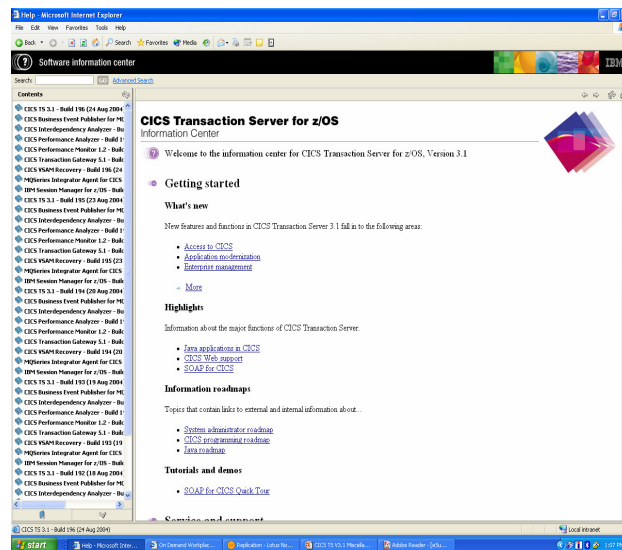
Help - Microsoft Internet Explorer

File Edit View Favorites Tools Help

Back Search Favorites Media

Software information center

IBM

Search: GO Advanced Search

Contents

CICS TS 3.1 - Build 196 (24 Aug 2004
CICS Business Event Publisher for MC
CICS Interdependency Analyzer - Bu
CICS Performance Analyzer - Build 1
CICS Performance Monitor 1.2 - Build
CICS Transaction Gateway 5.1 - Build
CICS VSAM Recovery - Build 196 (24
MQSeries Integrator Agent for CICS
IBM Session Manager for z/OS - Build
CICS TS 3.1 - Build 195 (23 Aug 2004
CICS Business Event Publisher for MC
CICS Interdependency Analyzer - Bu
CICS Performance Analyzer - Build 1
CICS Performance Monitor 1.2 - Build
CICS Transaction Gateway 5.1 - Build
CICS VSAM Recovery - Build 195 (23
MQSeries Integrator Agent for CICS
IBM Session Manager for z/OS - Build
CICS TS 3.1 - Build 194 (20 Aug 2004
CICS Business Event Publisher for MC
CICS Interdependency Analyzer - Bu
CICS Performance Analyzer - Build 1
CICS Performance Monitor 1.2 - Build
CICS Transaction Gateway 5.1 - Build
CICS VSAM Recovery - Build 194 (20
MQSeries Integrator Agent for CICS
IBM Session Manager for z/OS - Build
CICS TS 3.1 - Build 193 (19 Aug 2004
CICS Business Event Publisher for MC
CICS Interdependency Analyzer - Bu
CICS Performance Analyzer - Build 1
CICS Performance Monitor 1.2 - Build
CICS Transaction Gateway 5.1 - Build
CICS VSAM Recovery - Build 193 (19
MQSeries Integrator Agent for CICS
IBM Session Manager for z/OS - Build
CICS TS 3.1 - Build 192 (18 Aug 2004
CICS Business Event Publisher for MC
CICS Interdependency Analyzer - Bu

CICS Transaction Server for z/OS
Information Center

Welcome to the information center for CICS Transaction Server for z/OS, Version 3.1

Getting started

What's new

New features and functions in CICS Transaction Server 3.1 fall in to the following areas:

Access to CICS
Application modernization
Enterprise management

More

Highlights

Information about the major functions of CICS Transaction Server.

Java applications in CICS
CICS Web support
SOAP for CICS

Information roadmaps

Topics that contain links to external and internal information about...

System administrator roadmap
CICS programming roadmap
Java roadmap

Tutorials and demos

SOAP for CICS Quick Tour

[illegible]

CICS TS 3.1 - Build 196 (24 Aug 2004)

Local intranet

start Help - Microsoft Inter... On Demand Workplac... Replication - Lotus No... CICS TS V3.1 Miscella... Adobe Reader - [eBu...

1:07 PM